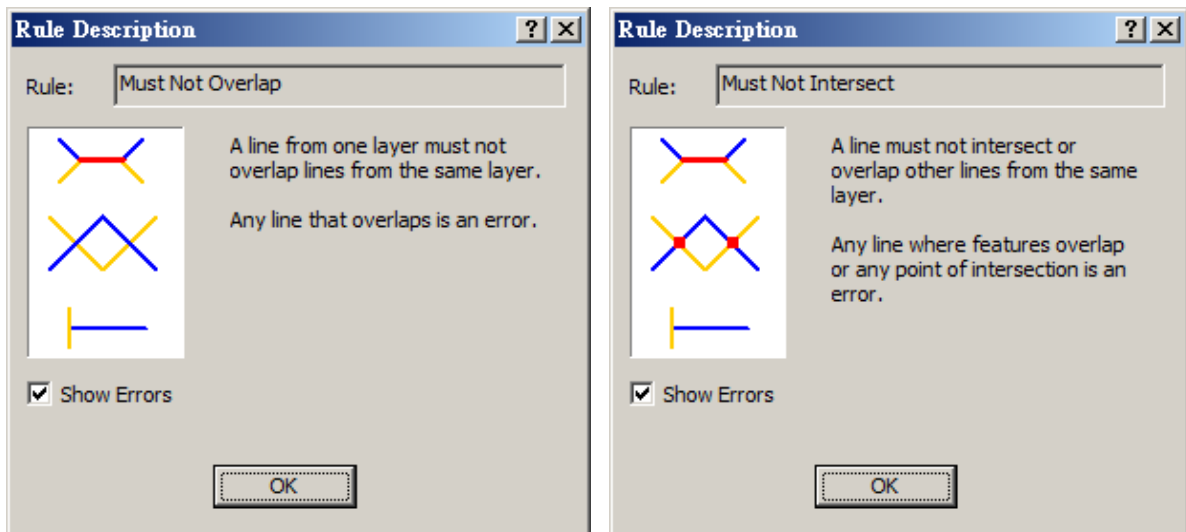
Rule Description ? X

Rule: Must Not Overlap

A line from one layer must not overlap lines from the same layer.

Any line that overlaps is an error.

Show Errors

OK

Rule Description ? X

Rule: Must Not Intersect

A line must not intersect or overlap other lines from the same layer.

Any line where features overlap or any point of intersection is an error.

Show Errors

OK